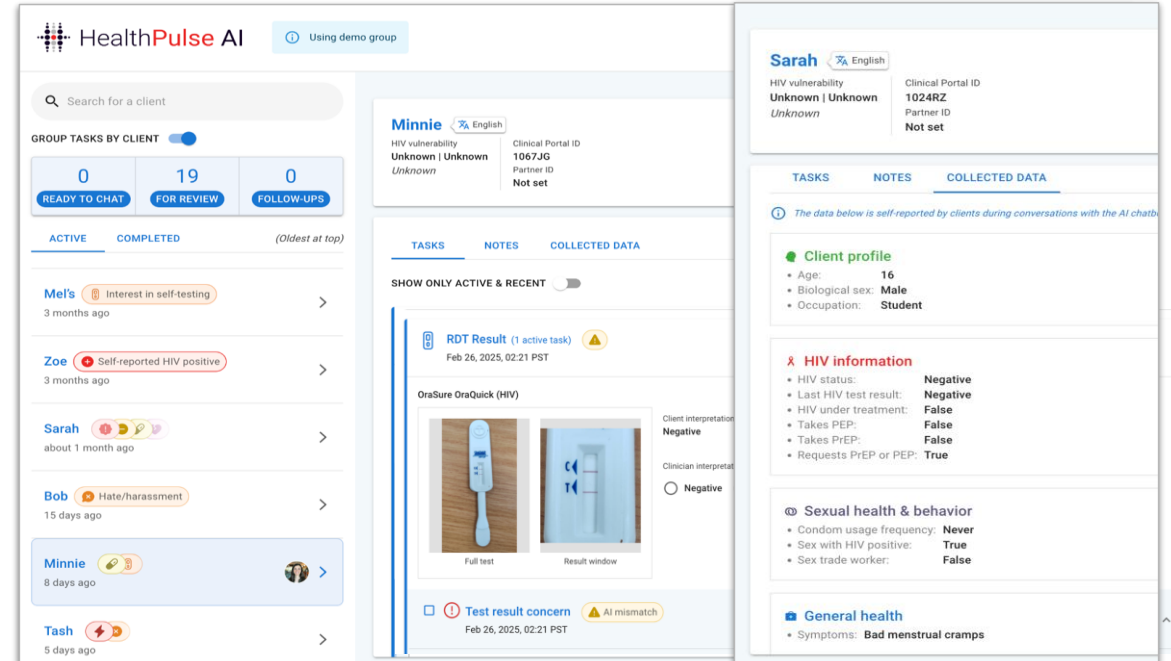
HealthPulse AI

Using demo group

Search for a client

GROUP TASKS BY CLIENT

0 READY TO CHAT
19 FOR REVIEW
0 FOLLOW-UPS

ACTIVE
COMPLETED
(Oldest at top)

Mel's
Interest in self-testing
3 months ago

Zoe
Self-reported HIV positive
3 months ago

Sarah
about 1 month ago

Bob
Hate/harassment
15 days ago

Minnie
8 days ago

Tash
5 days ago

Minnie
English
HIV vulnerability
Unknown | Unknown
Unknown
Clinical Portal ID
1067JG
Partner ID
Not set

TASKS
NOTES
COLLECTED DATA

SHOW ONLY ACTIVE & RECENT

RDT Result (1 active task)
Feb 26, 2025, 02:21 PST

OraSure OraQuick (HIV)

Full test
Result window

Client interpretati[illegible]
Negative

Clinician interpret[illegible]
Negative

Test result concern
AI mismatch
Feb 26, 2025, 02:21 PST

Sarah
English
HIV vulnerability
Unknown | Unknown
Unknown
Clinical Portal ID
1024RZ
Partner ID
Not set

TASKS
NOTES
COLLECTED DATA

The data below is self-reported by clients during conversations with the AI chatb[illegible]

Client profile
Age: 16
Biological sex: Male
Occupation: Student

HIV information
HIV status: Negative
Last HIV test result: Negative
HIV under treatment: False
Takes PEP: False
Takes PrEP: False
Requests PrEP or PEP: True

Sexual health & behavior
Condom usage frequency: Never
Sex with HIV positive: True
Sex trade worker: False

General health
Symptoms: Bad menstrual cramps